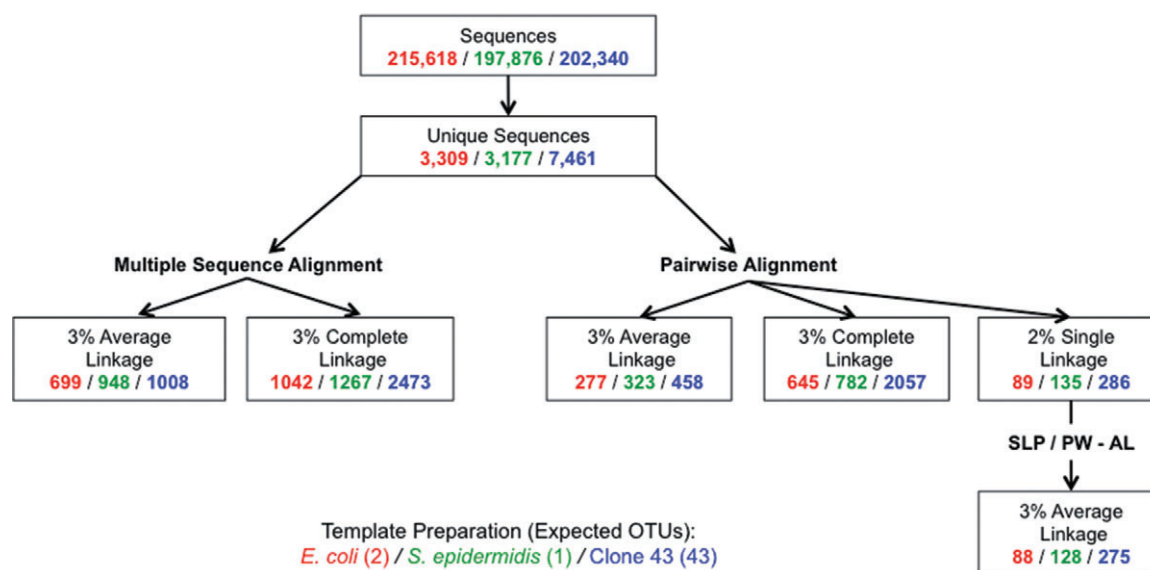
Sequences
215,618 / 197,876 / 202,340

Unique Sequences
3,309 / 3,177 / 7,461

Multiple Sequence Alignment

Pairwise Alignment

3% Average Linkage
699 / 948 / 1008

3% Complete Linkage
1042 / 1267 / 2473

3% Average Linkage
277 / 323 / 458

3% Complete Linkage
645 / 782 / 2057

2% Single Linkage
89 / 135 / 286

SLP / PW - AL

3% Average Linkage
88 / 128 / 275

Template Preparation (Expected OTUs):
E. coli (2) / S. epidermidis (1) / Clone 43 (43)